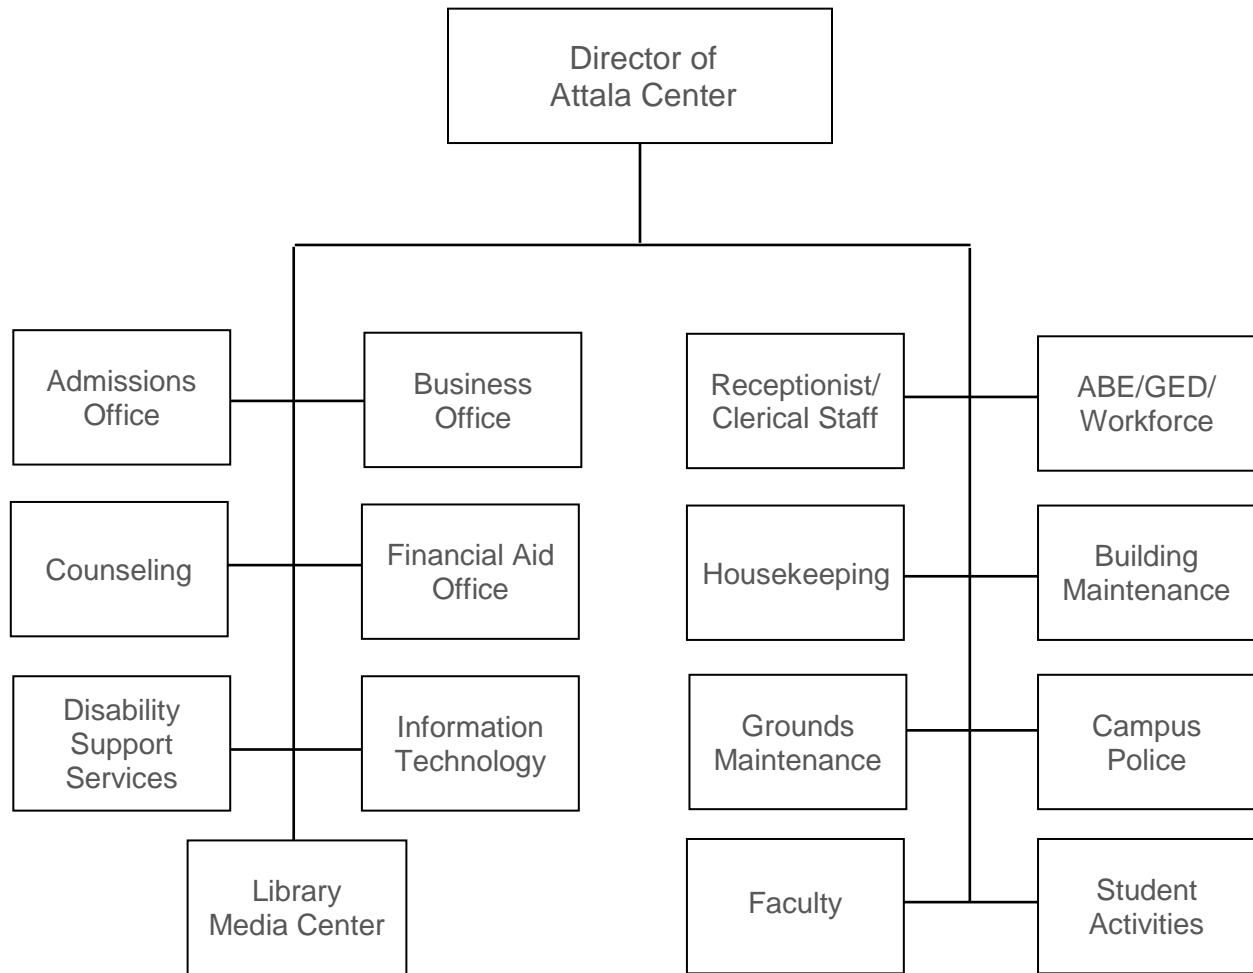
Director of Attala Center

Admissions Office

Business Office

Counseling

Financial Aid Office

Disability Support Services

Information Technology

Library Media Center

Receptionist/ Clerical Staff

ABE/GED/ Workforce

Housekeeping

Building Maintenance

Grounds Maintenance

Campus Police

Faculty

Student Activities